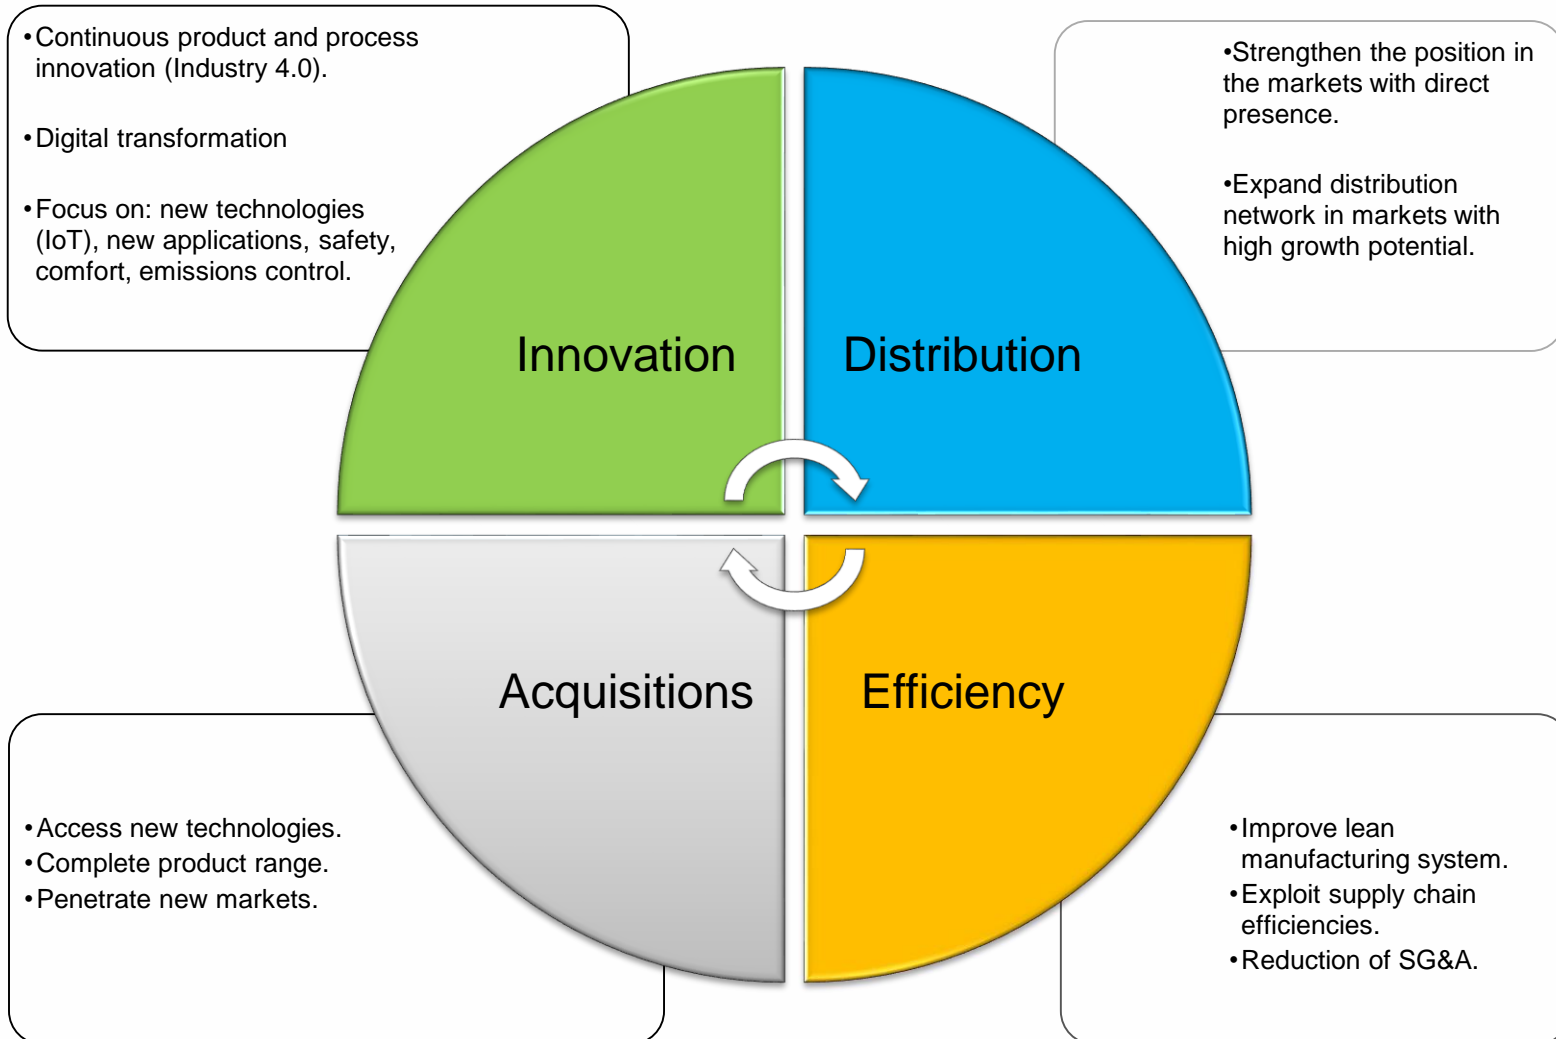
•Continuous product and process innovation (Industry 4.0).

•Digital transformation

•Focus on: new technologies (IoT), new applications, safety, comfort, emissions control.

•Strengthen the position in the markets with direct presence.

•Expand distribution network in markets with high growth potential.

Innovation

Distribution

Acquisitions

Efficiency

•Access new technologies.
•Complete product range.
•Penetrate new markets.

•Improve lean manufacturing system.
•Exploit supply chain efficiencies.
•Reduction of SG&A.